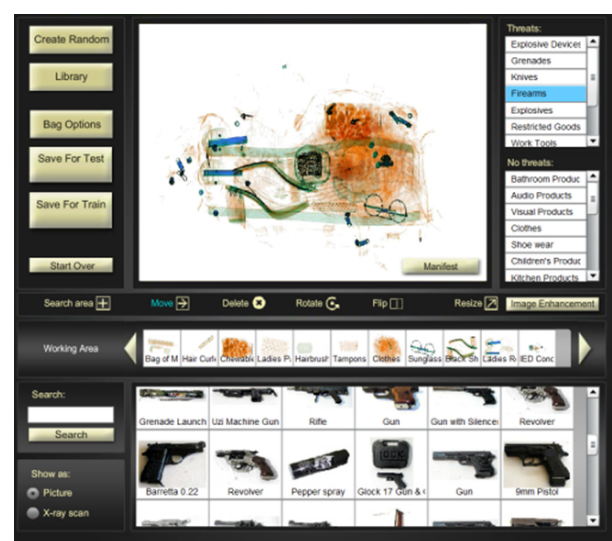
Create Random

Library

Bag Options

Save For Test

Save For Train

Start Over

Manifest

Threats:

Explosive Devices

Grenades

Knives

Firearms

Explosives

Restricted Goods

Work Tools

No threats:

Bathroom Produc

Audio Products

Visual Products

Clothes

Shoe wear

Children's Produc

Kitchen Products

Search area

Move

Delete

Rotate

Flip

Resize

Image Enhancement

Working Area

Bag of M

Hair Curl

Chewable

Ladies P

Hairbrush

Tampons

Clothes

Sunglass

Black Sh

Ladies R

IED Conc

Search:

Search

Show as:

Picture

X-ray scan

Grenade Launch

Uzi Machine Gun

Rifle

Gun

Gun with Silence

Revolver

Barretta 0.22

Revolver

Pepper spray

Glock 17 Gun & (

Gun

9mm Pistol